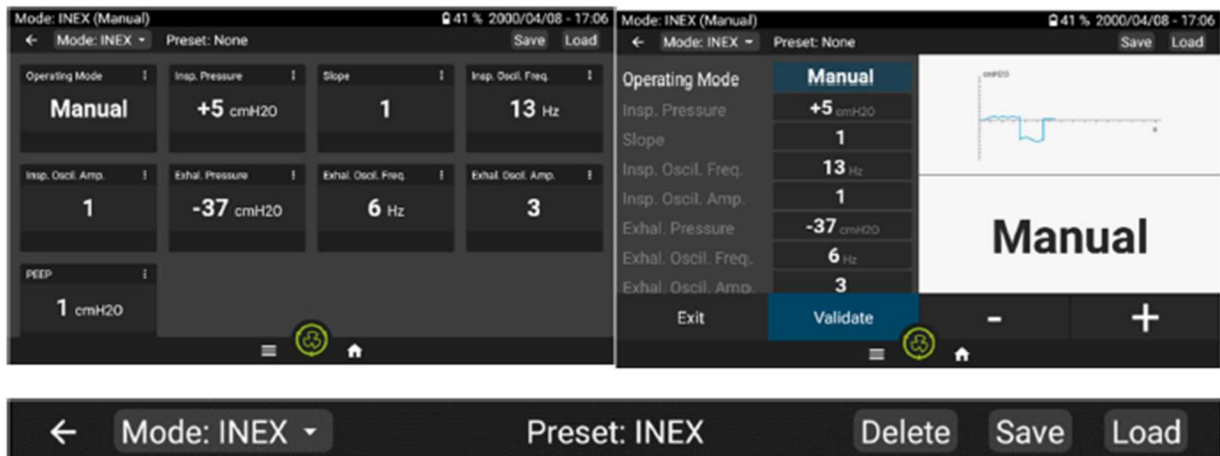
Mode: INEX (Manual) 41 % 2000/04/08 - 17:06
← Mode: INEX ▾ Preset: None Save Load

| Operating Mode | Insp. Pressure | Slope | Insp. Oscil. Freq. |
|---|---|---|---|
| Manual | +5 cmH20 | 1 | 13 Hz |
| Insp. Oscil. Amp. | Exhal. Pressure | Exhal. Oscil. Freq. | Exhal. Oscil. Amp. |
| 1 | -37 cmH20 | 6 Hz | 3 |
| PEEP | | | |
| 1 cmH20 | | | |

Mode: INEX (Manual) 41 % 2000/04/08 - 17:06
← Mode: INEX ▾ Preset: None Save Load

| | |
|---|---|
| Operating Mode | Manual |
| Insp. Pressure | +5 cmH20 |
| Slope | 1 |
| Insp. Oscil. Freq. | 13 Hz |
| Insp. Oscil. Amp. | 1 |
| Exhal. Pressure | -37 cmH20 |
| Exhal. Oscil. Freq. | 6 Hz |
| Exhal. Oscil. Amp. | 3 |

cmH20

Manual

Exit Validate - +

← Mode: INEX ▾ Preset: INEX Delete Save Load